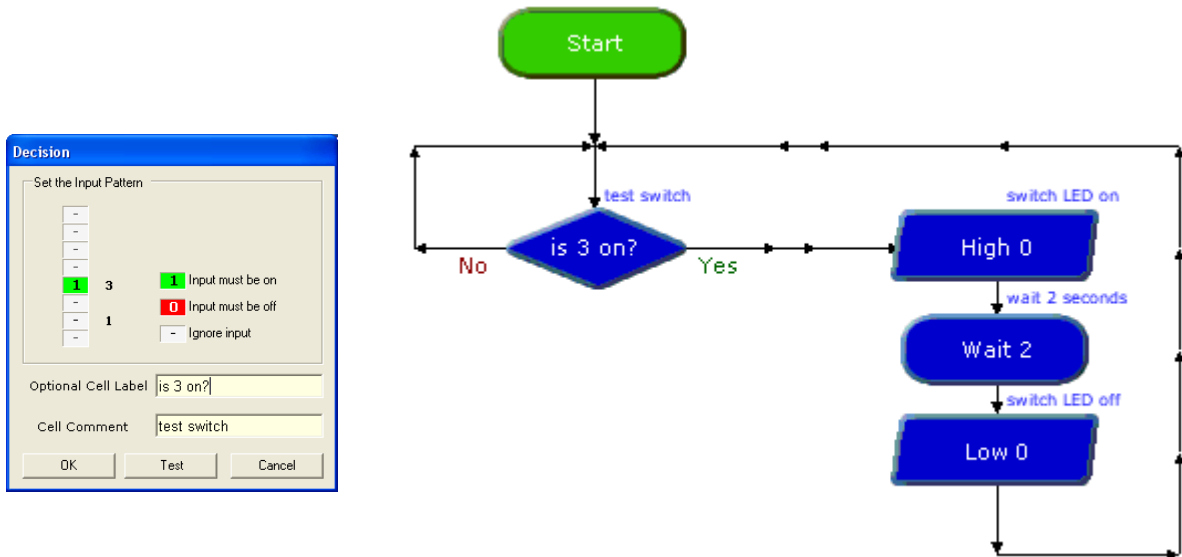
Decision

Set the Input Pattern

-
-
-
-
1 3
-
- 1
-

1 Input must be on
0 Input must be off
- Ignore input

Optional Cell Label is 3 on?

Cell Comment test switch

OK Test Cancel

Start

test switch

is 3 on?

No

Yes

switch LED on

High 0

wait 2 seconds

Wait 2

switch LED off

Low 0